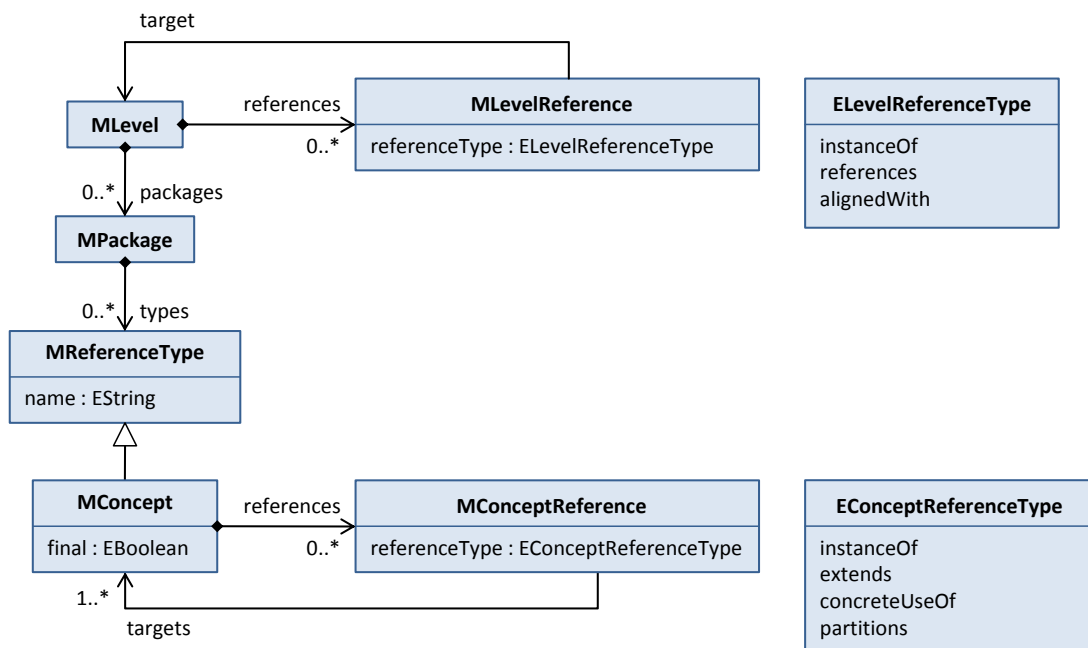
target

MLevel

references

0..*

MLevelReference

referenceType : ELevelReferenceType

ELevelReferenceType

instanceOf
references
alignedWith

0..*

packages

MPackage

0..*

types

MReferenceType

name : EString

MConcept

final : EBoolean

references

0..*

MConceptReference

referenceType : EConceptReferenceType

EConceptReferenceType

instanceOf
extends
concreteUseOf
partitions

1..*

targets